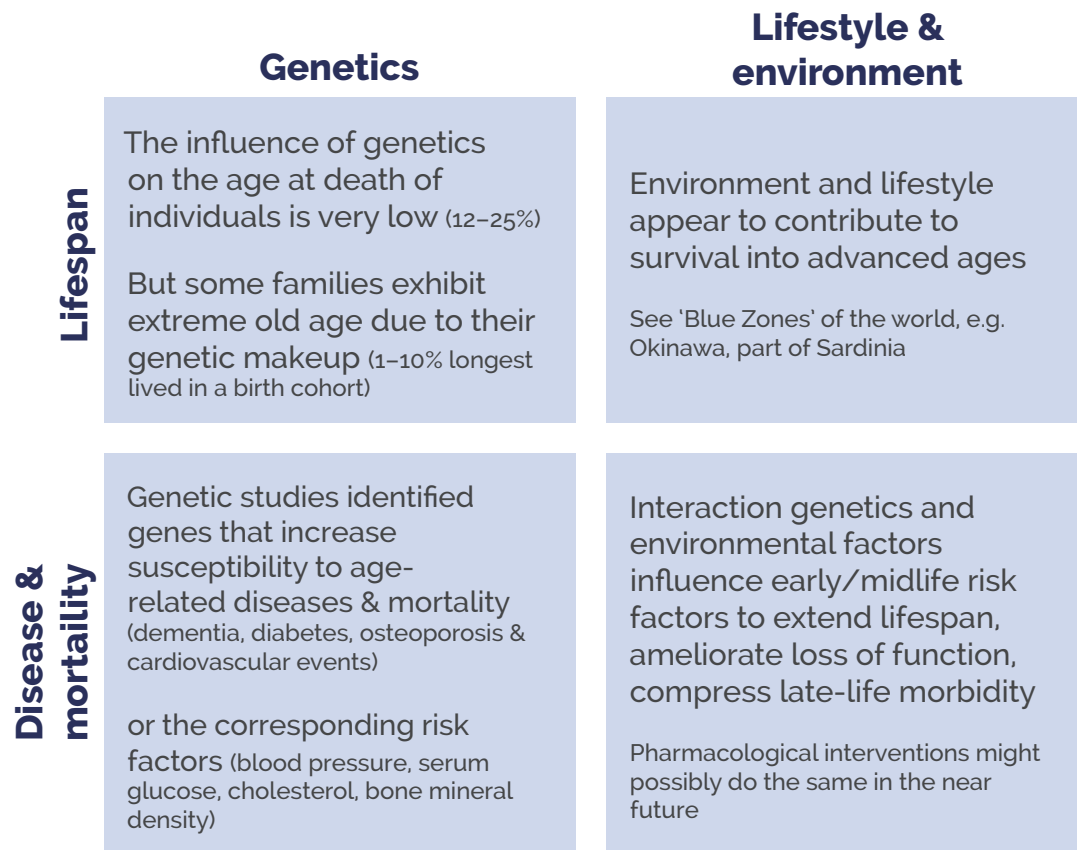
| | Genetics | Lifestyle & environment |
|---|---|---|
| Lifespan | The influence of genetics on the age at death of individuals is very low (12–25%)<br><br>But some families exhibit extreme old age due to their genetic makeup (1–10% longest lived in a birth cohort) | Environment and lifestyle appear to contribute to survival into advanced ages<br><br>See 'Blue Zones' of the world, e.g. Okinawa, part of Sardinia |
| Disease & mortaility | Genetic studies identified genes that increase susceptibility to age-related diseases & mortality (dementia, diabetes, osteoporosis & cardiovascular events)<br><br>or the corresponding risk factors (blood pressure, serum glucose, cholesterol, bone mineral density) | Interaction genetics and environmental factors influence early/midlife risk factors to extend lifespan, ameliorate loss of function, compress late-life morbidity<br><br>Pharmacological interventions might possibly do the same in the near future |